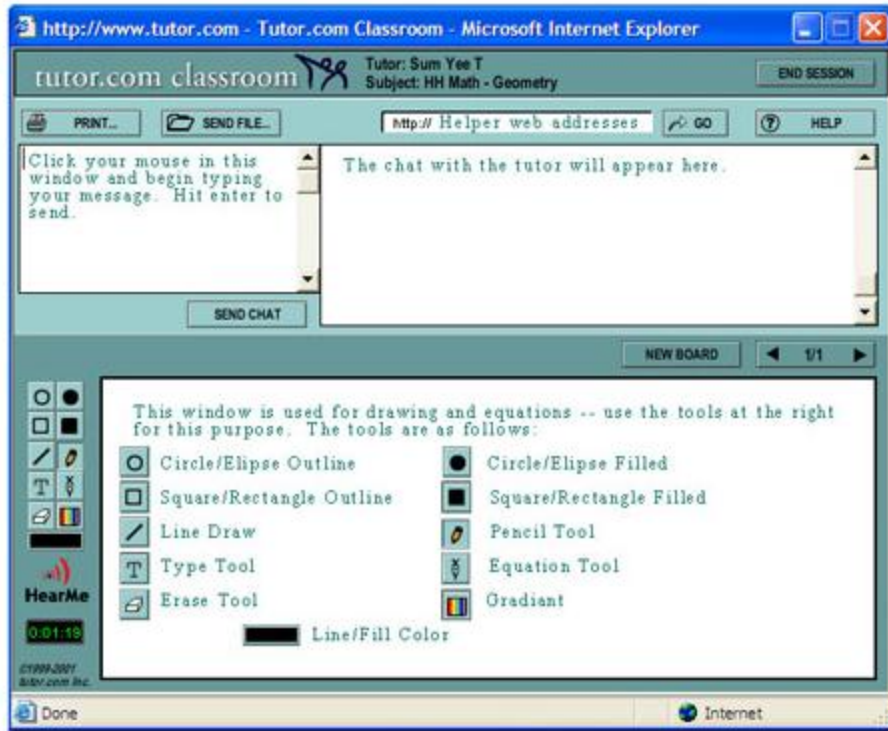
http://www.tutor.com - Tutor.com Classroom - Microsoft Internet Explorer

tutor.com classroom

Tutor: Sum Yee T
Subject: HH Math - Geometry

END SESSION

PRINT...

SEND FILE...

http:// Helper web addresses

GO

HELP

Click your mouse in this window and begin typing your message. Hit enter to send.

The chat with the tutor will appear here.

SEND CHAT

NEW BOARD

1/1

This window is used for drawing and equations -- use the tools at the right for this purpose. The tools are as follows:

Circle/Elipse Outline

Circle/Elipse Filled

Square/Rectangle Outline

Square/Rectangle Filled

Line Draw

Pencil Tool

Type Tool

Equation Tool

Erase Tool

Gradiant

Line/Fill Color

HearMe

0:01:19

©1999-2001 tutor.com Inc.

Done

Internet